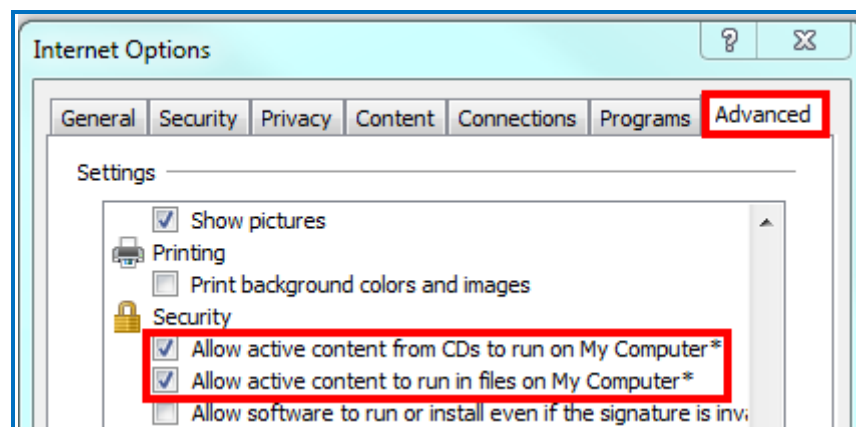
Internet Options

?

General | Security | Privacy | Content | Connections | Programs | Advanced

Settings

Show pictures

Printing

Print background colors and images

Security

Allow active content from CDs to run on My Computer*

Allow active content to run in files on My Computer*

Allow software to run or install even if the signature is inva